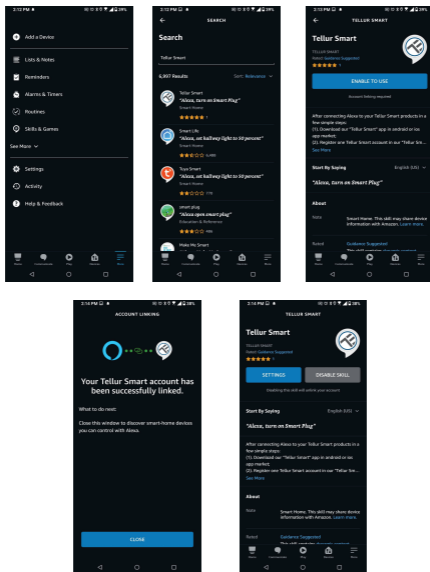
2:12 PM 39%

Add a Device

Lists & Notes

Reminders

Alarms & Timers

Routines

Skills & Games

See More

Settings

Activity

Help & Feedback

Home Communicate Play Devices More

2:12 PM 39%

SEARCH

Search

Tellur Smart

6,997 Results Sort: Relevance

Tellur Smart
"Alexa, turn on Smart Plug"
Smart Home

Smart Life
"Alexa, set hallway light to 50 percent"
Smart Home

Tuya Smart
"Alexa, set hallway light to 50 percent"
Smart Home

smart plug
"Alexa, open smart plug"
Education & Reference

Make Me Smart

Home Communicate Play Devices More

2:12 PM 39%

TELLUR SMART

Tellur Smart

TELLUR SMART
Rated: Guidance Suggested

ENABLE TO USE

Account linking required

After connecting Alexa to your Tellur Smart products in a few simple steps:
(1). Download our "Tellur Smart" app in android or ios app market.
(2). Register one Tellur Smart account in our "Tellur Sm...
See More

Start By Saying English (US)

"Alexa, turn on Smart Plug"

About

Note Smart Home. This skill may share device information with Amazon. Learn more.

Rated Guidance Suggested

Home Communicate Play Devices More

2:14 PM 38%

ACCOUNT LINKING

Your Tellur Smart account has been successfully linked.

What to do next:

Close this window to discover smart-home devices you can control with Alexa.

CLOSE

2:14 PM 38%

Tellur Smart

TELLUR SMART
Rated: Guidance Suggested

SETTINGS DISABLE SKILL

Disabling this skill will unlink your account

Start By Saying English (US)

"Alexa, turn on Smart Plug"

After connecting Alexa to your Tellur Smart products in a few simple steps:
(1). Download our "Tellur Smart" app in android or ios app market.
(2). Register one Tellur Smart account in our "Tellur Sm...
See More

About

Note Smart Home. This skill may share device information with Amazon. Learn more.

Rated Guidance Suggested

Home Communicate Play Devices More